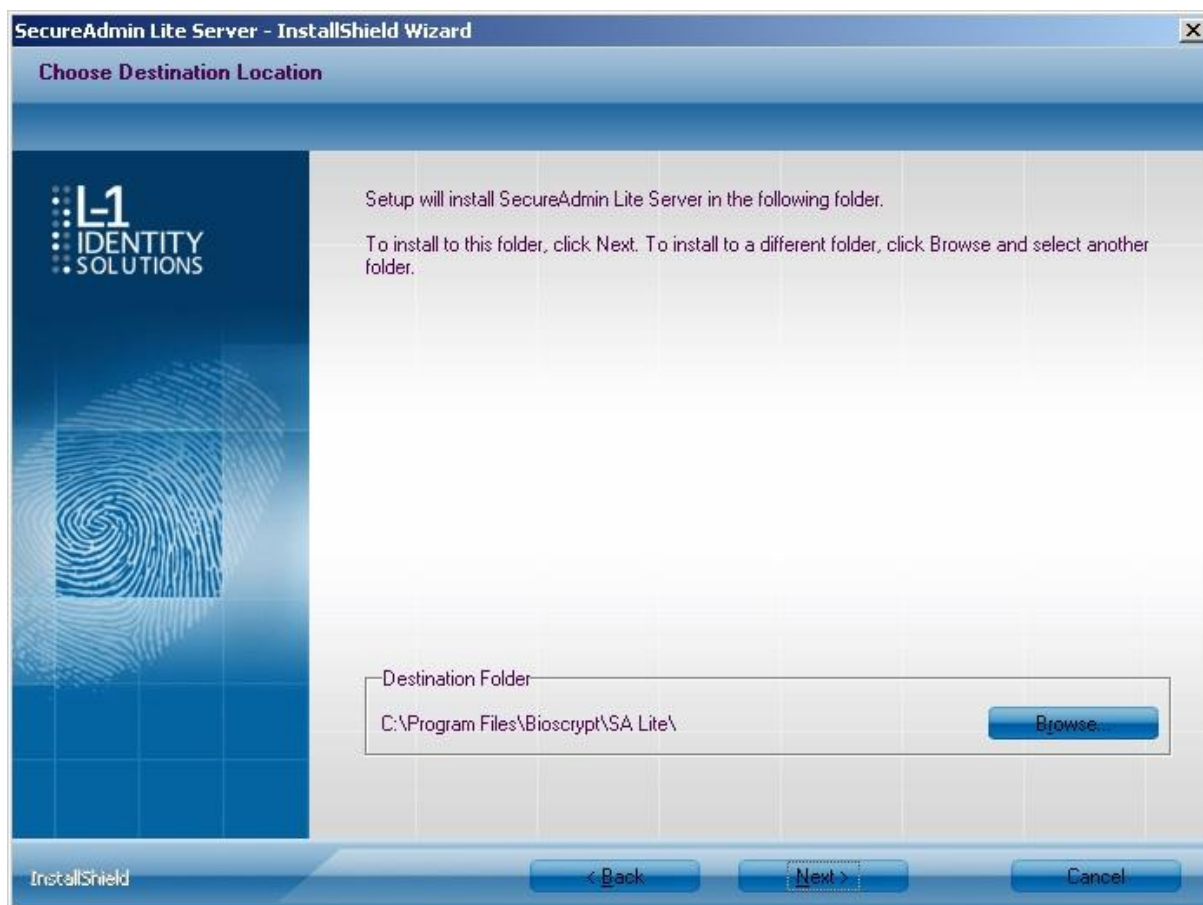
SecureAdmin Lite Server - InstallShield Wizard

Choose Destination Location

L-1 IDENTITY SOLUTIONS

Setup will install SecureAdmin Lite Server in the following folder.

To install to this folder, click Next. To install to a different folder, click Browse and select another folder.

Destination Folder

C:\Program Files\Bioscrypt\SA Lite\

Browse...

InstallShield

< Back

Next >

Cancel